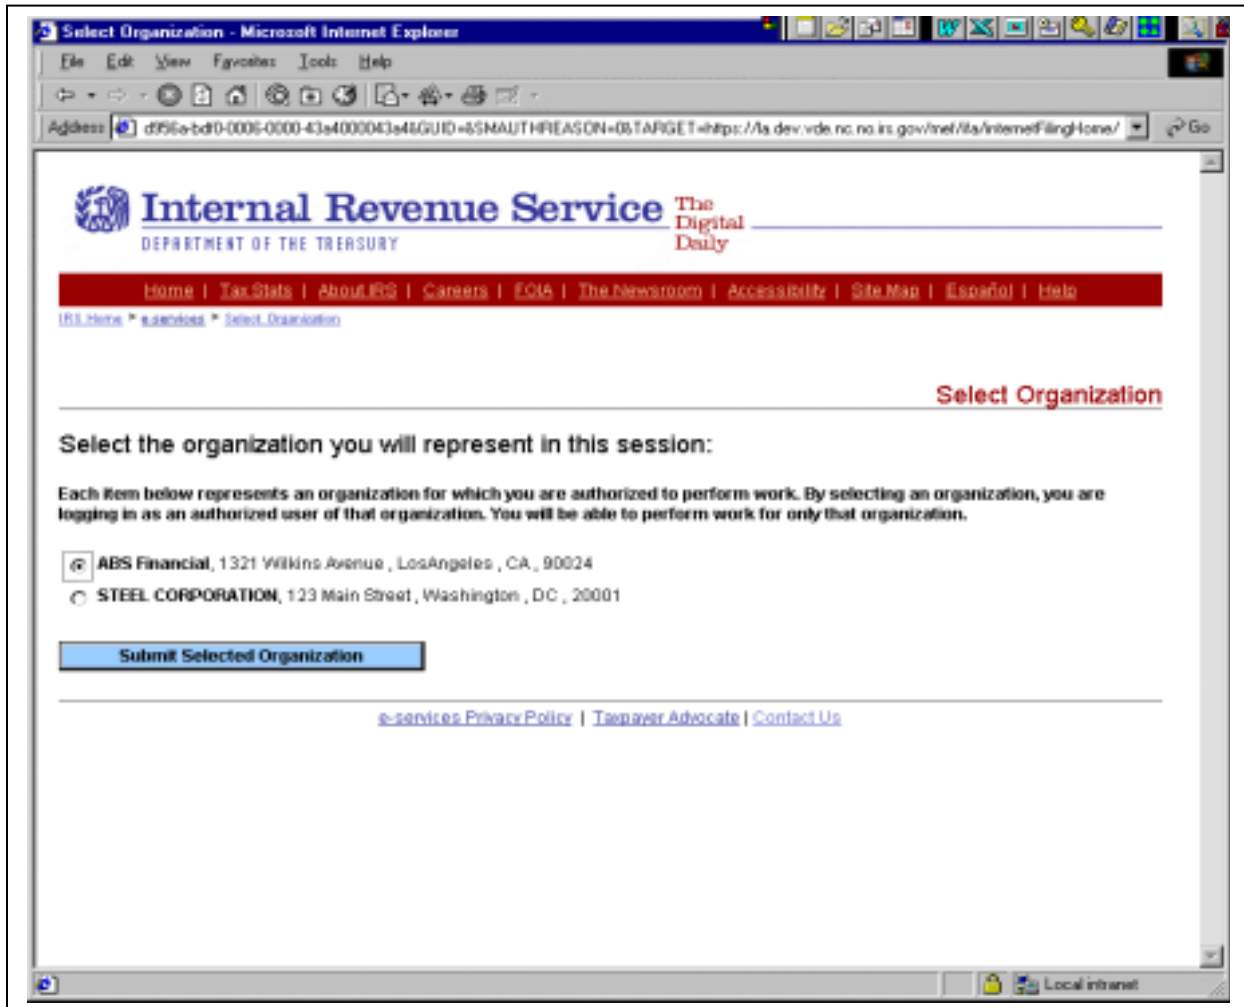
Select Organization - Microsoft Internet Explorer

File Edit View Favorites Tools Help

Address d956a-bdf0-0006-0000-43a4000043a4&GUID=&SMAUTHREASON=0&TARGET=https://la.dev.vde.nc.no.irs.gov/mel/ila/internetFilingHome/ Go

Internal Revenue Service The Digital Daily
DEPARTMENT OF THE TREASURY

Home | Tax Stats | About IRS | Careers | FOIA | The Newsroom | Accessibility | Site Map | Español | Help

IRS Home > e-services > Select Organization

Select Organization

Select the organization you will represent in this session:

Each item below represents an organization for which you are authorized to perform work. By selecting an organization, you are logging in as an authorized user of that organization. You will be able to perform work for only that organization.

ABS Financial, 1321 Wilkins Avenue, LosAngeles, CA, 90024

STEEL CORPORATION, 123 Main Street, Washington, DC, 20001

Submit Selected Organization

e-services Privacy Policy | Taxpayer Advocate | Contact Us

Local intranet